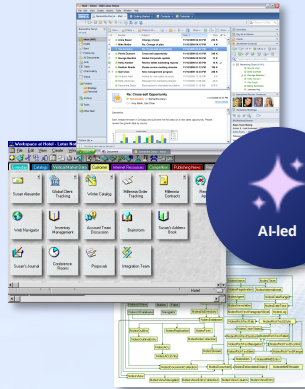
Workspace at Hotel - Lotus Notes

Re: Cross-sell Opportunity

Susan Alexander
Global Client Tracking
Winter Catalog
Millennia Order Tracking
Millennia Contracts
Web Navigator
Inventory Management
Account Team Discussion
Brainstorm
Susan's Address Book
Susan's Journal
Conference Rooms
Proposals
Integration Team

AI-led